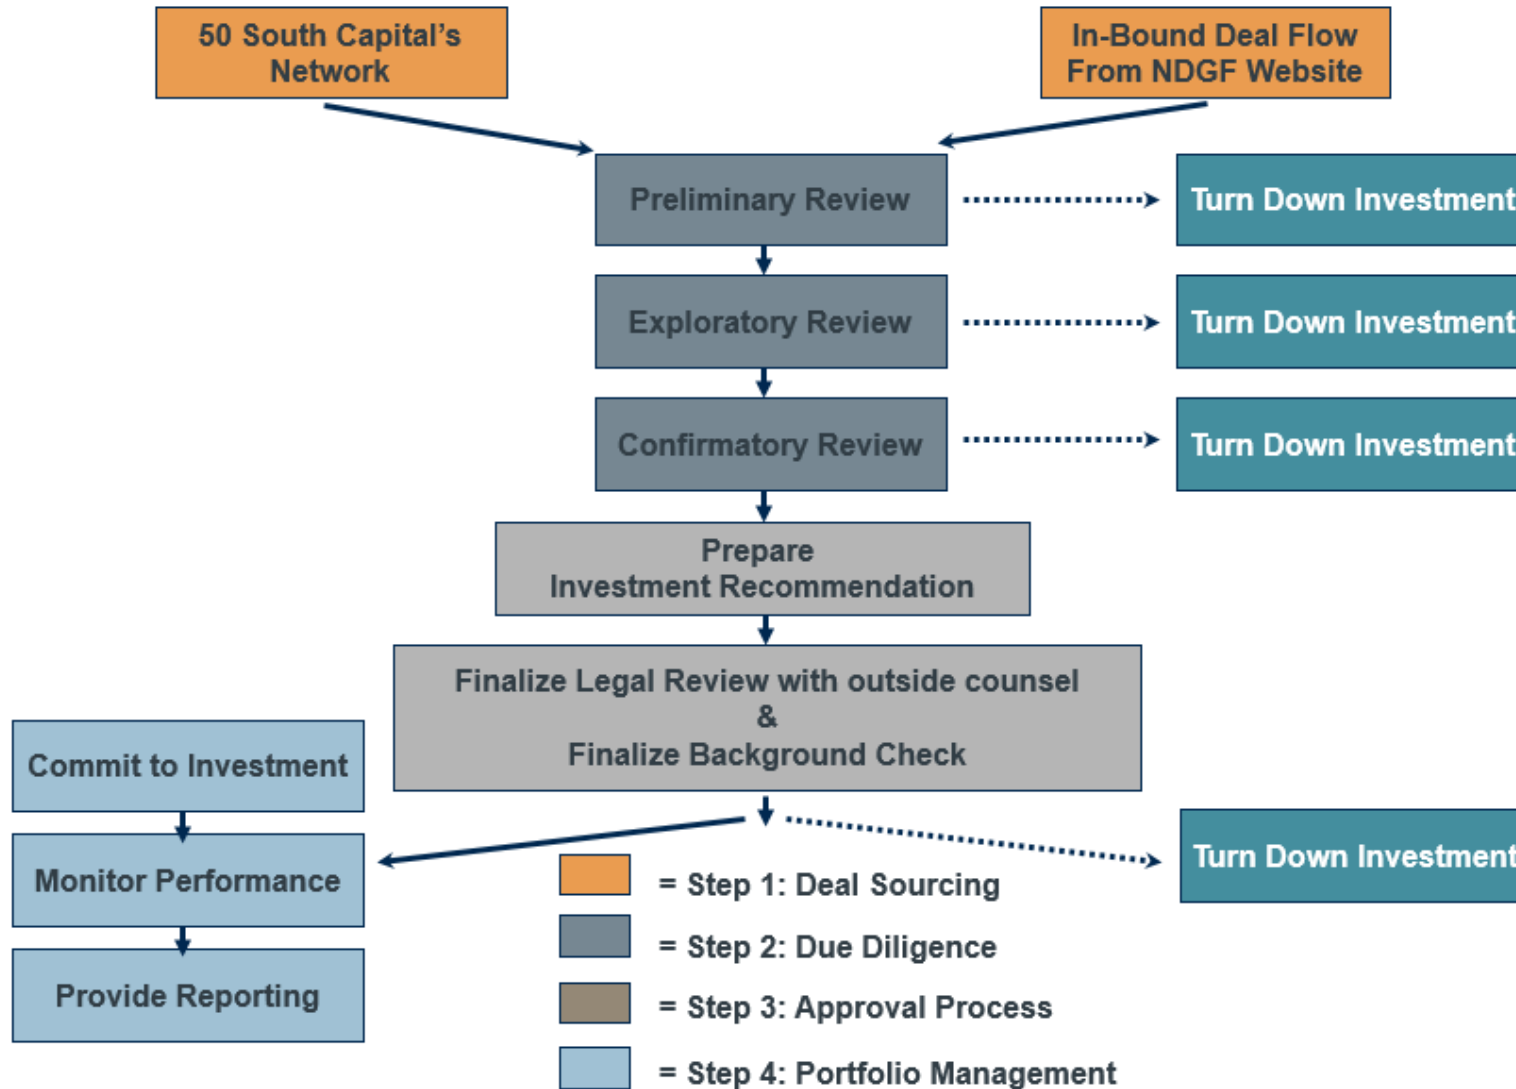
50 South Capital's Network

In-Bound Deal Flow From NDGF Website

Preliminary Review

Turn Down Investment

Exploratory Review

Turn Down Investment

Confirmatory Review

Turn Down Investment

Prepare Investment Recommendation

Finalize Legal Review with outside counsel
&
Finalize Background Check

Commit to Investment

Monitor Performance

Provide Reporting

Turn Down Investment

= Step 1: Deal Sourcing

= Step 2: Due Diligence

= Step 3: Approval Process

= Step 4: Portfolio Management